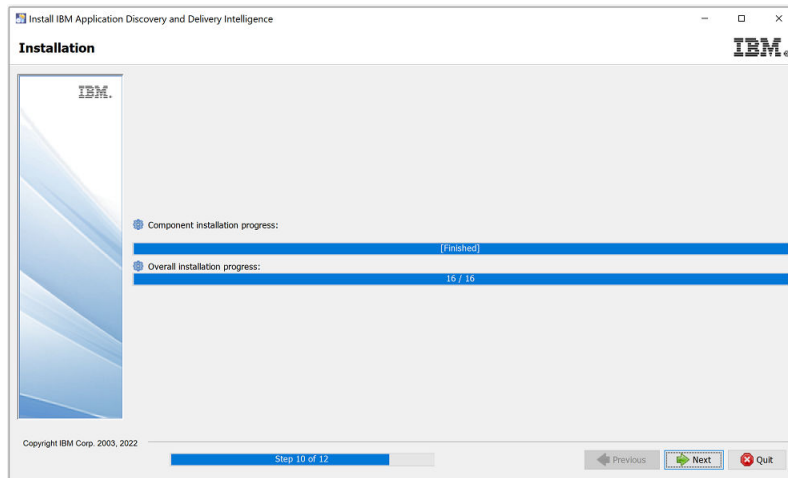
Install IBM Application Discovery and Delivery Intelligence

Installation

IBM.

IBM.

Component installation progress:

[Finished]

Overall installation progress:

16 / 16

Copyright IBM Corp. 2003, 2022

Step 10 of 12

Previous

Next

Quit